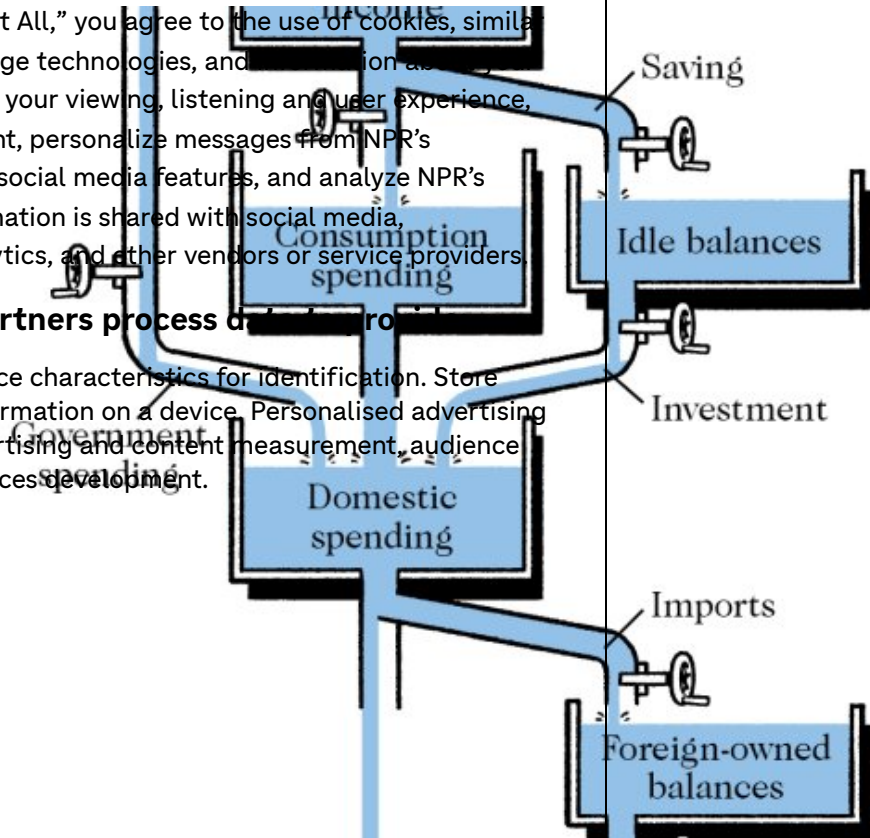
t All," you agree to the use of cookies, simila ge technologies, and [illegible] ion a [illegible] your viewing, listening and user experience, nt, personalize messages from NPR's social media features, and analyze NPR's nation is shared with social media, ytics, and other vendors or service providers.

rtners process da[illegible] pro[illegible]

ce characteristics for identification. Store rmation on a device. Personalised advertising rtising and content measurement, audience ces development.

Saving

Consumption spending

Idle balances

Investment

Government spending

Domestic spending

Imports

Foreign-owned balances